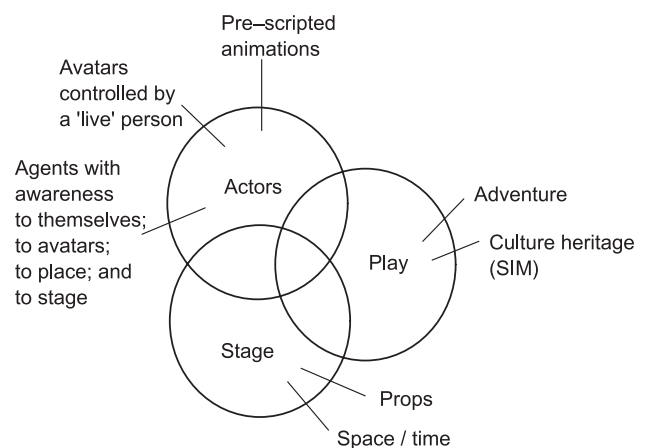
Pre–scripted animations

Avatars controlled by a 'live' person

Agents with awareness to themselves; to avatars; to place; and to stage

Actors

Adventure

Play

Culture heritage (SIM)

Stage

Props

Space / time